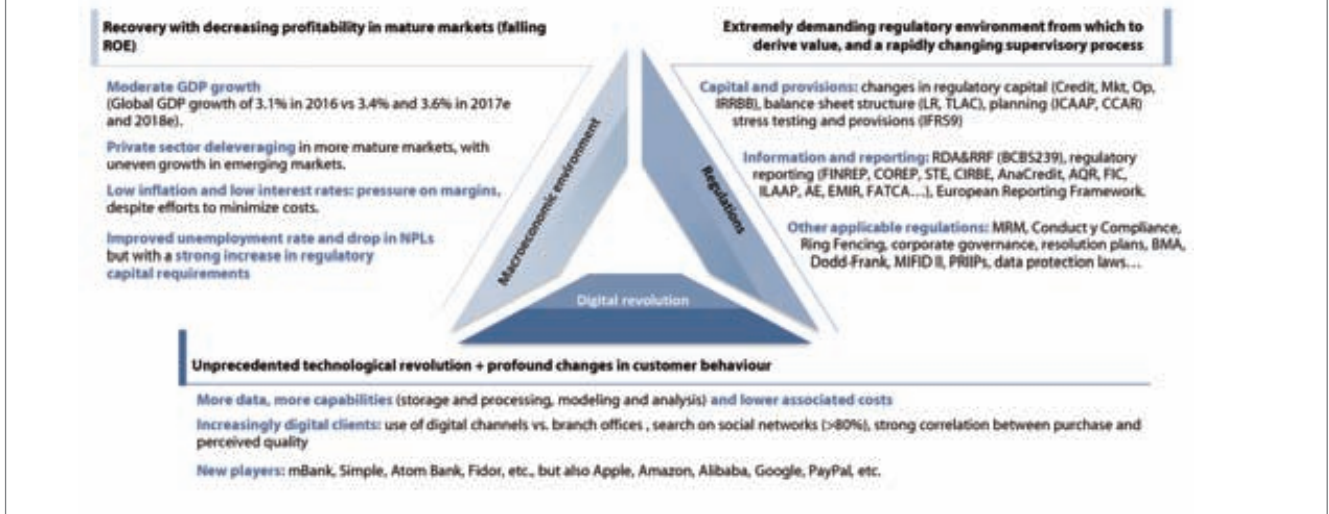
Recovery with decreasing profitability in mature markets (falling ROE)

Moderate GDP growth (Global GDP growth of 3.1% in 2016 vs 3.4% and 3.6% in 2017e and 2018e).

Private sector deleveraging in more mature markets, with uneven growth in emerging markets.

Low inflation and low interest rates: pressure on margins, despite efforts to minimize costs.

Improved unemployment rate and drop in NPLs but with a strong increase in regulatory capital requirements

Extremely demanding regulatory environment from which to derive value, and a rapidly changing supervisory process

Capital and provisions: changes in regulatory capital (Credit, Mkt, Op, IRRBB), balance sheet structure (LR, TLAC), planning (ICAAP, CCAR) stress testing and provisions (IFRS9)

Information and reporting: RDA&RRF (BCBS239), regulatory reporting (FINREP, COREP, STE, CIRBE, AnaCredit, AQR, FIC, ILAAP, AE, EMIR, FATCA…), European Reporting Framework.

Other applicable regulations: MRM, Conduct y Compliance, Ring Fencing, corporate governance, resolution plans, BMA, Dodd-Frank, MIFID II, PRIIPs, data protection laws…

Macroeconomic environment

Regulations

Digital revolution

Unprecedented technological revolution + profound changes in customer behaviour

More data, more capabilities (storage and processing, modeling and analysis) and lower associated costs

Increasingly digital clients: use of digital channels vs. branch offices , search on social networks (>80%), strong correlation between purchase and perceived quality

New players: mBank, Simple, Atom Bank, Fidor, etc., but also Apple, Amazon, Alibaba, Google, PayPal, etc.